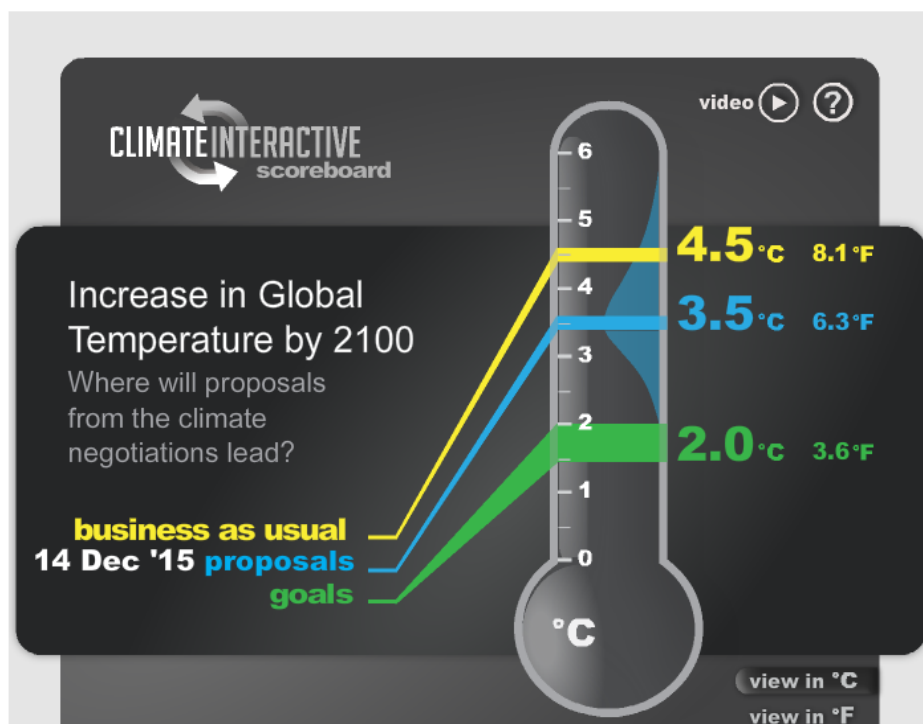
CLIMATEINTERACTIVE
scoreboard

video ?

Increase in Global Temperature by 2100

Where will proposals from the climate negotiations lead?

6
5
4
3
2
1
0

4.5°C 8.1°F
3.5°C 6.3°F
2.0°C 3.6°F

business as usual
14 Dec '15 proposals
goals

°C

view in °C
view in °F